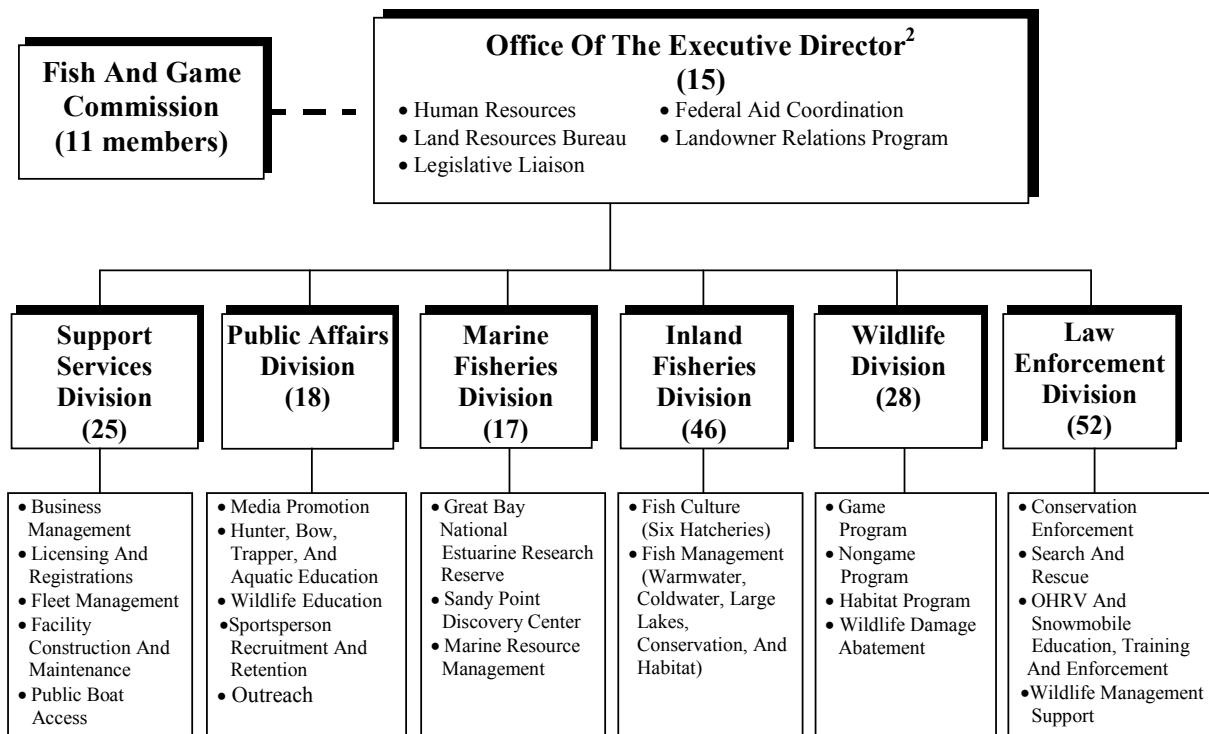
Fish And Game Commission (11 members)

Office Of The Executive Director$^{2}$ (15)

• Human Resources
• Land Resources Bureau
• Legislative Liaison
• Federal Aid Coordination
• Landowner Relations Program

Support Services Division (25)

• Business Management
• Licensing And Registrations
• Fleet Management
• Facility Construction And Maintenance
• Public Boat Access

Public Affairs Division (18)

• Media Promotion
• Hunter, Bow, Trapper, And Aquatic Education
• Wildlife Education
• Sportsperson Recruitment And Retention
• Outreach

Marine Fisheries Division (17)

• Great Bay National Estuarine Research Reserve
• Sandy Point Discovery Center
• Marine Resource Management

Inland Fisheries Division (46)

• Fish Culture (Six Hatcheries)
• Fish Management (Warmwater, Coldwater, Large Lakes, Conservation, And Habitat)

Wildlife Division (28)

• Game Program
• Nongame Program
• Habitat Program
• Wildlife Damage Abatement

Law Enforcement Division (52)

• Conservation Enforcement
• Search And Rescue
• OHRV And Snowmobile Education, Training And Enforcement
• Wildlife Management Support